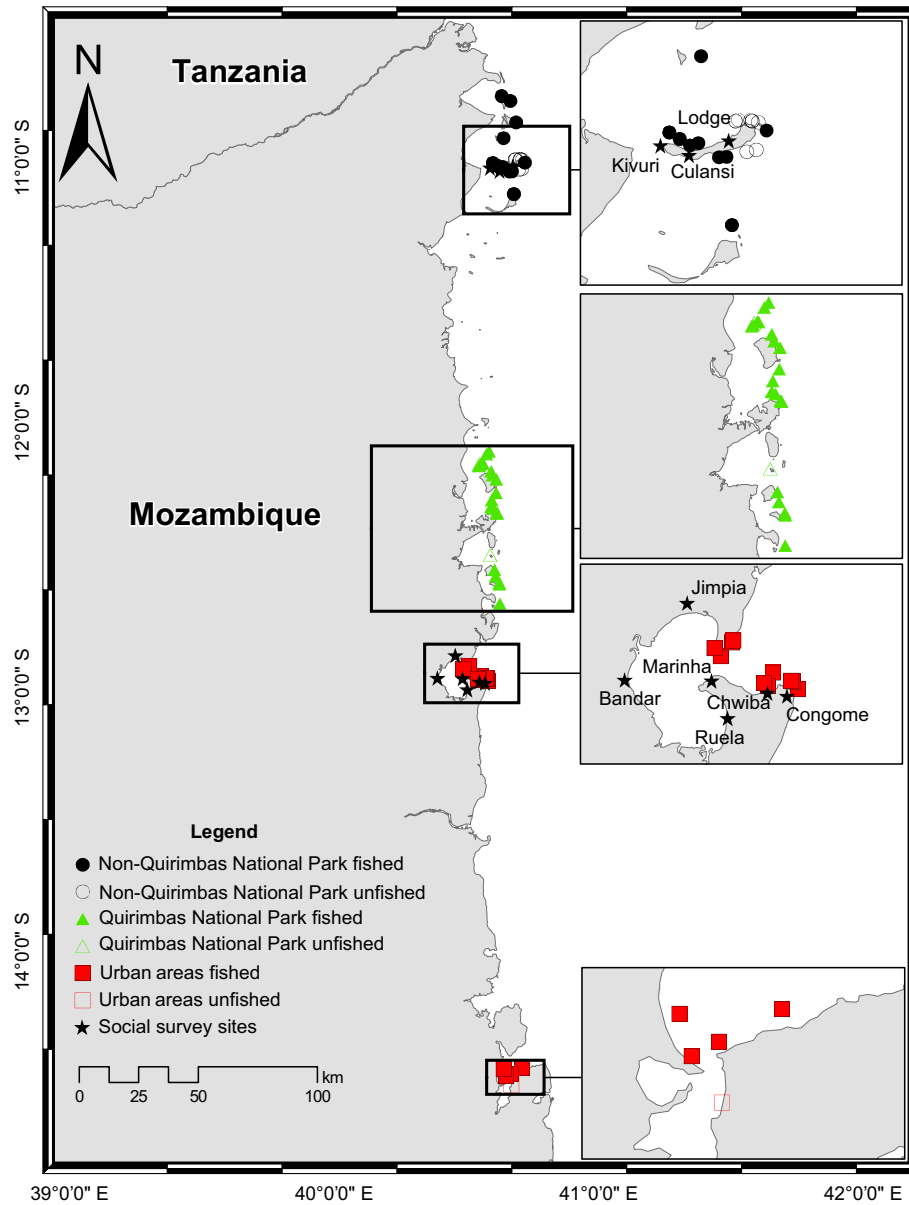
N

Tanzania

11°0'0" S

Lodge

Kivuri

Culansi

12°0'0" S

Mozambique

Jimpia

13°0'0" S

Marinha

Bandar

Chwiba

Congome

Ruela

Legend

Non-Quirimbas National Park fished

Non-Quirimbas National Park unfished

Quirimbas National Park fished

Quirimbas National Park unfished

Urban areas fished

Urban areas unfished

Social survey sites

14°0'0" S

km

0 25 50 100

39°0'0" E 40°0'0" E 41°0'0" E 42°0'0" E